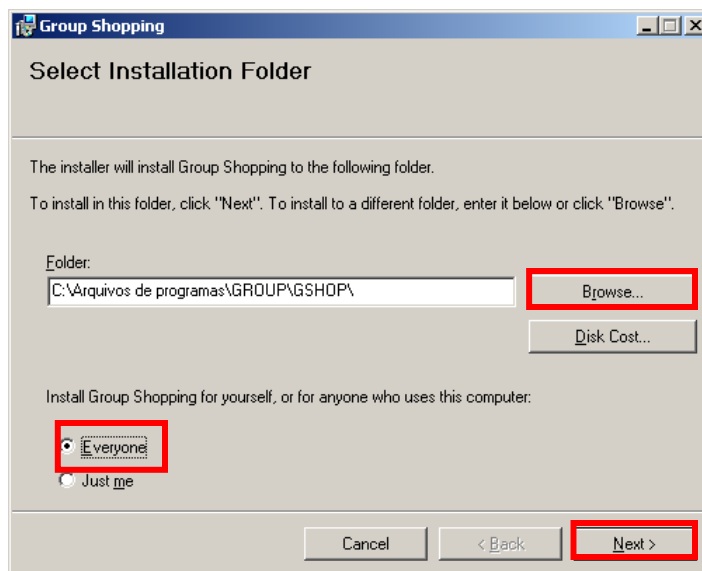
Group Shopping

Select Installation Folder

The installer will install Group Shopping to the following folder.

To install in this folder, click "Next". To install to a different folder, enter it below or click "Browse".

Folder:

C:\Arquivos de programas\GROUP\GSHOP\

Browse...

Disk Cost...

Install Group Shopping for yourself, or for anyone who uses this computer:

Everyone

Just me

Cancel

< Back

Next >